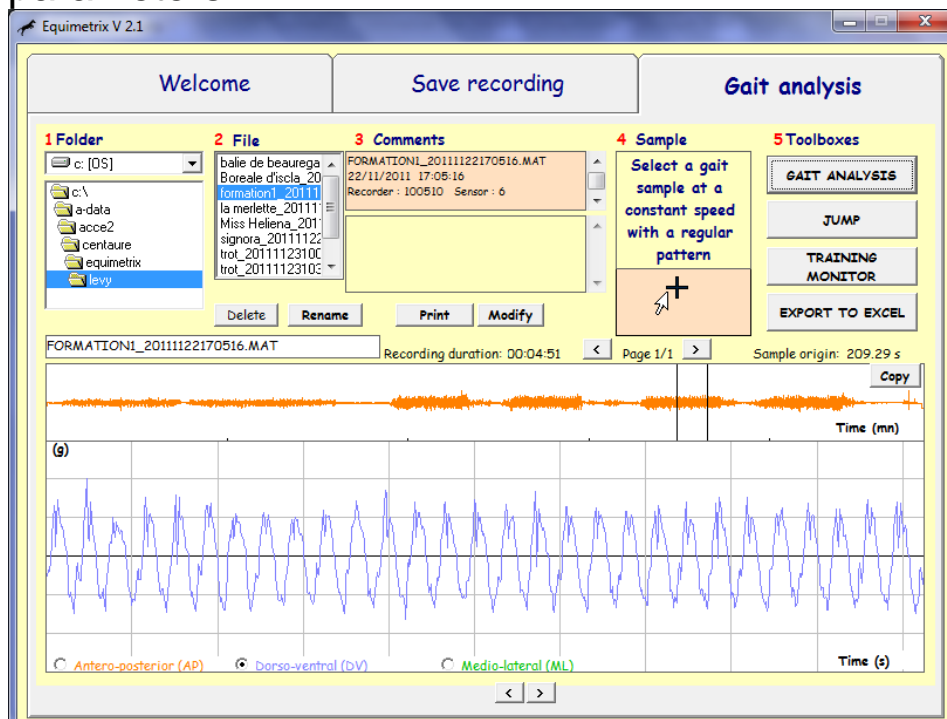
Equimetrix V 2.1

Welcome

Save recording

Gait analysis

1 Folder

c: [OS]

c:\
a-data
acce2
centaure
equimetrix
levy

2 File

balie de beaurega
Boreale d'iscla_20
formation1_20111
la merlette_201111
Miss Heliena_201
signora_20111122
trot_20111123100
trot_20111123103

3 Comments

FORMATION1_20111122170516.MAT
22/11/2011 17:05:16
Recorder : 100510 Sensor : 6

4 Sample

Select a gait sample at a constant speed with a regular pattern

5 Toolboxes

GAIT ANALYSIS

JUMP

TRAINING MONITOR

EXPORT TO EXCEL

Delete

Rename

Print

Modify

FORMATION1_20111122170516.MAT

Recording duration: 00:04:51

<

Page 1/1

>

Sample origin: 209.29 s

Copy

Time (mn)

(g)

Antero-posterior (AP)

Dorso-ventral (DV)

Medio-lateral (ML)

Time (s)

<

>